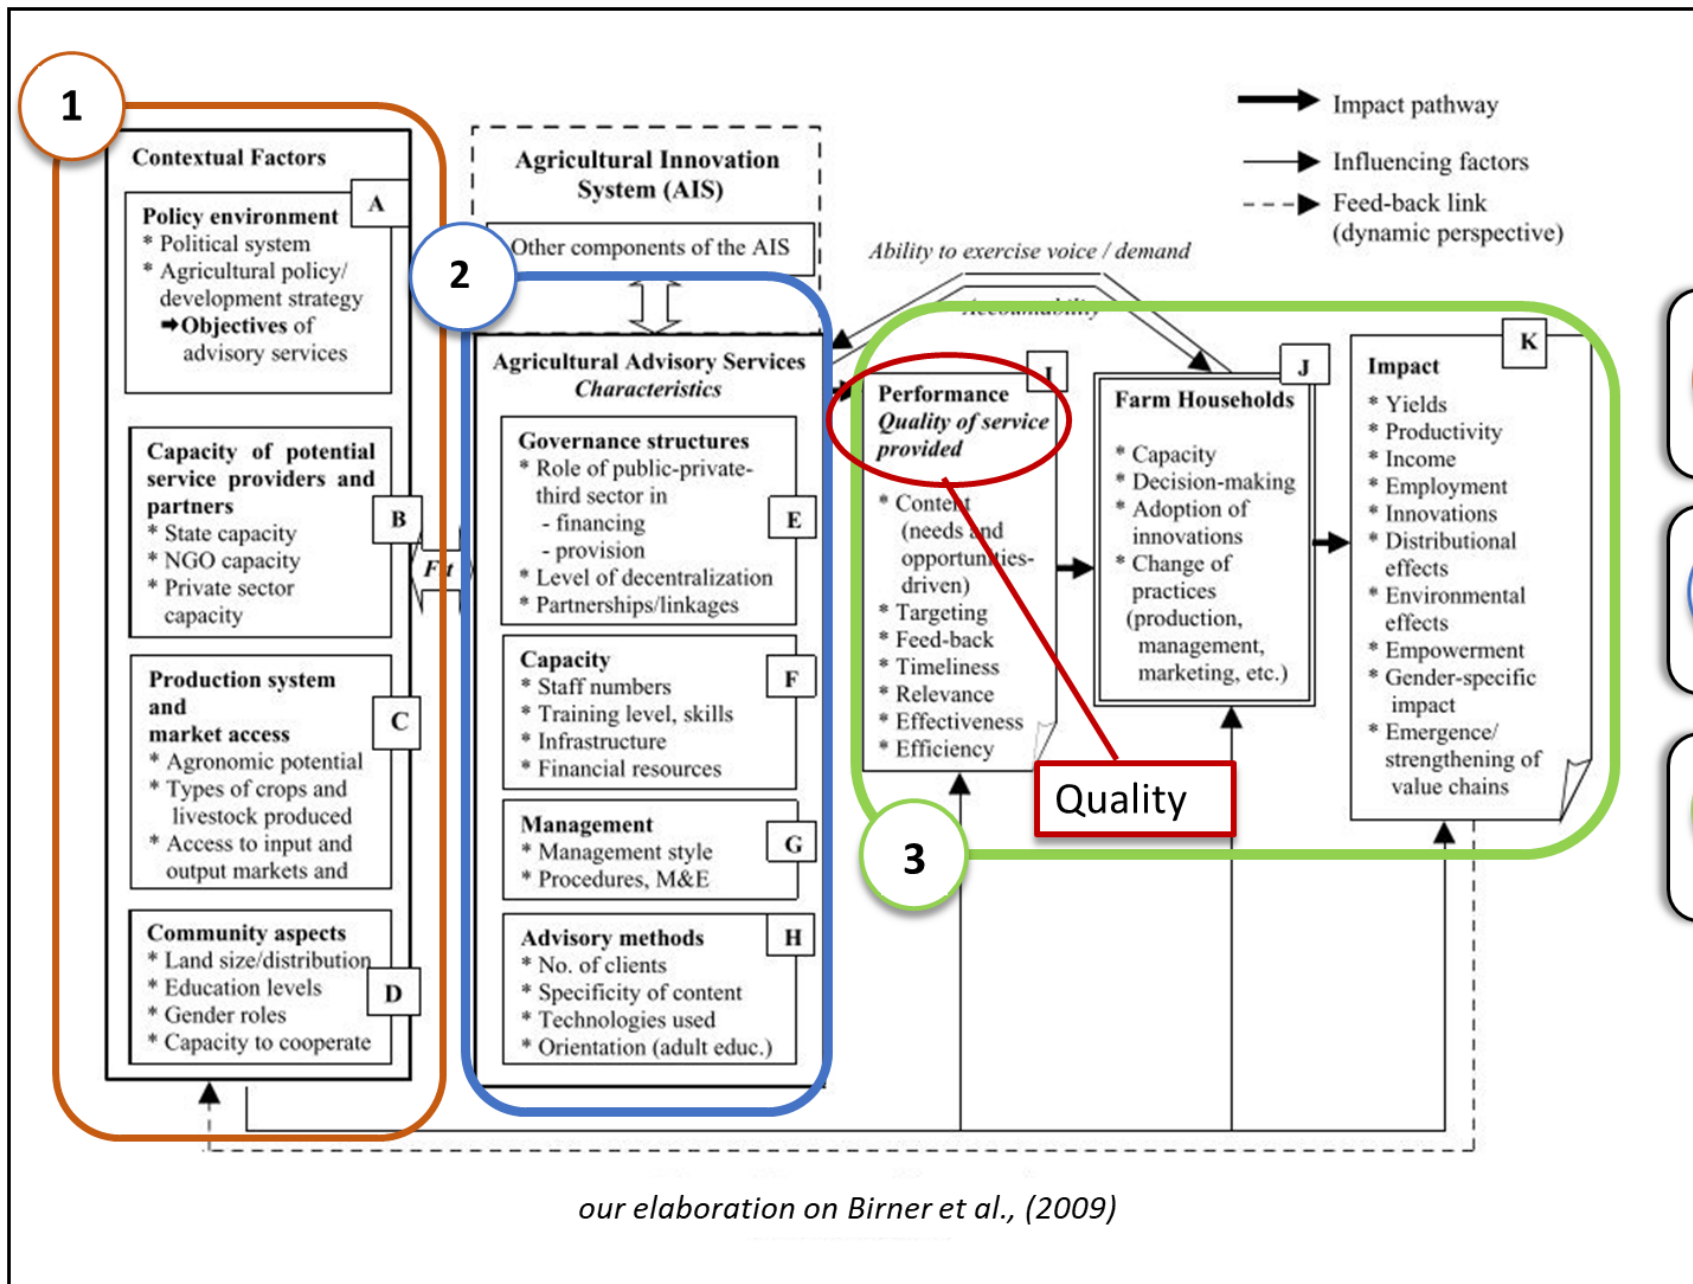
1

Contextual Factors

Policy environment A
* Political system
* Agricultural policy/ development strategy
➡Objectives of advisory services

Capacity of potential service providers and partners B
* State capacity
* NGO capacity
* Private sector capacity

Production system and market access C
* Agronomic potential
* Types of crops and livestock produced
* Access to input and output markets and

Community aspects D
* Land size/distribution
* Education levels
* Gender roles
* Capacity to cooperate

Agricultural Innovation System (AIS)

Other components of the AIS

2

Agricultural Advisory Services Characteristics

Governance structures E
* Role of public-private-third sector in
- financing
- provision
* Level of decentralization
* Partnerships/linkages

Capacity F
* Staff numbers
* Training level, skills
* Infrastructure
* Financial resources

Management G
* Management style
* Procedures, M&E

Advisory methods H
* No. of clients
* Specificity of content
* Technologies used
* Orientation (adult educ.)

Fit

Impact pathway
Influencing factors
Feed-back link (dynamic perspective)

Ability to exercise voice / demand

Accountability

Performance I
Quality of service provided
* Content (needs and opportunities-driven)
* Targeting
* Feed-back
* Timeliness
* Relevance
* Effectiveness
* Efficiency

Farm Households J
* Capacity
* Decision-making
* Adoption of innovations
* Change of practices (production, management, marketing, etc.)

Impact K
* Yields
* Productivity
* Income
* Employment
* Innovations
* Distributional effects
* Environmental effects
* Empowerment
* Gender-specific impact
* Emergence/ strengthening of value chains

Quality

3

our elaboration on Birner et al., (2009)